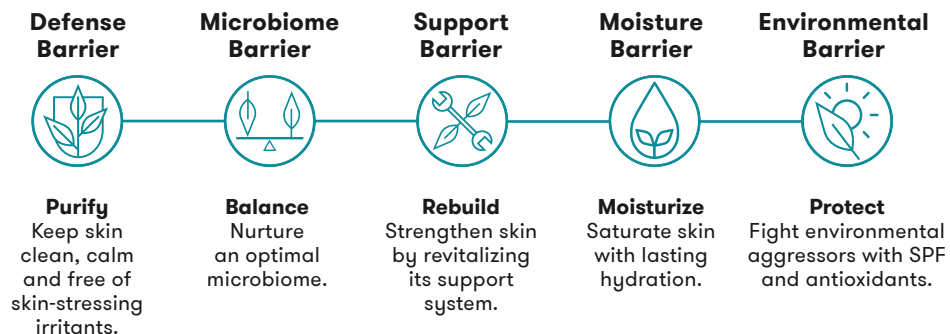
Defense Barrier

Purify
Keep skin clean, calm and free of skin-stressing irritants.

Microbiome Barrier

Balance
Nurture an optimal microbiome.

Support Barrier

Rebuild
Strengthen skin by revitalizing its support system.

Moisture Barrier

Moisturize
Saturate skin with lasting hydration.

Environmental Barrier

Protect
Fight environmental aggressors with SPF and antioxidants.